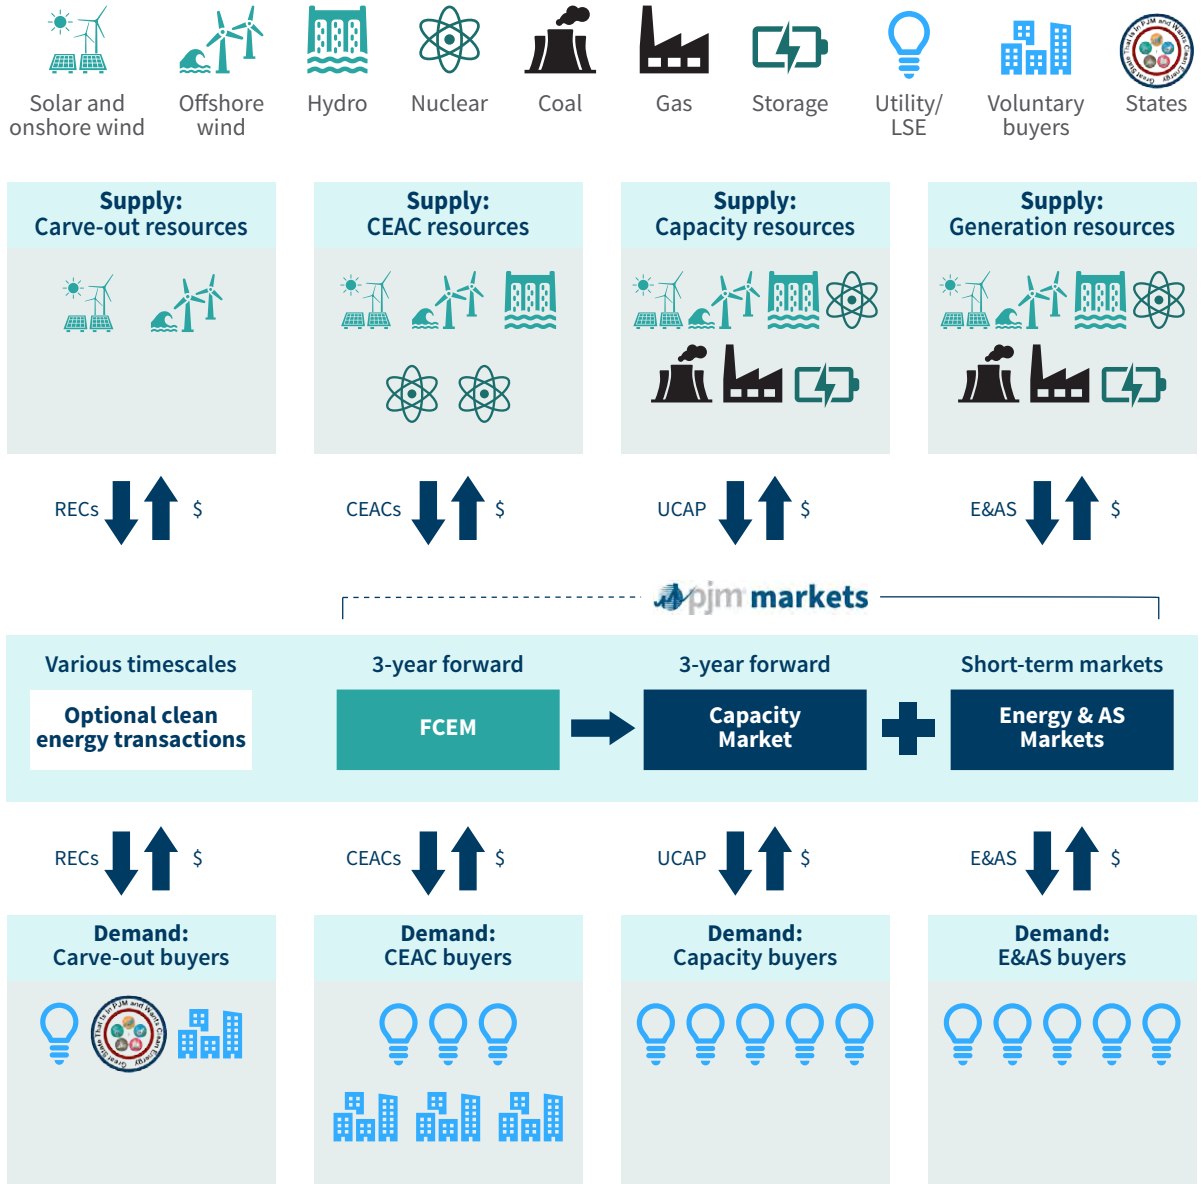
Solar and onshore wind

Offshore wind

Hydro

Nuclear

Coal

Gas

Storage

Utility/ LSE

Voluntary buyers

States

Supply: Carve-out resources

Supply: CEAC resources

Supply: Capacity resources

Supply: Generation resources

RECs $

CEACs $

UCAP $

E&AS $

pjm markets

Various timescales

Optional clean energy transactions

3-year forward

FCEM

3-year forward

Capacity Market

Short-term markets

Energy & AS Markets

RECs $

CEACs $

UCAP $

E&AS $

Demand: Carve-out buyers

Demand: CEAC buyers

Demand: Capacity buyers

Demand: E&AS buyers